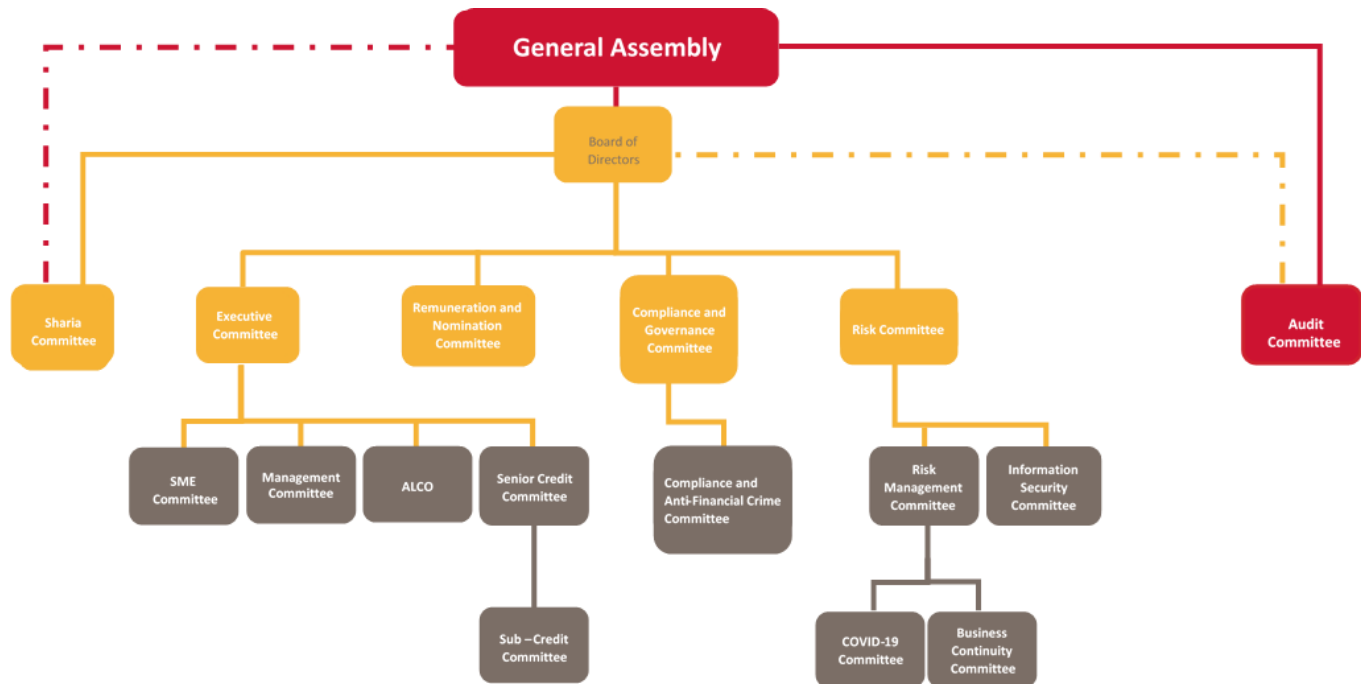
General Assembly

Board of Directors

Sharia Committee

Executive Committee

Remuneration and Nomination Committee

Compliance and Governance Committee

Risk Committee

Audit Committee

SME Committee

Management Committee

ALCO

Senior Credit Committee

Compliance and Anti-Financial Crime Committee

Risk Management Committee

Information Security Committee

Sub –Credit Committee

COVID-19 Committee

Business Continuity Committee